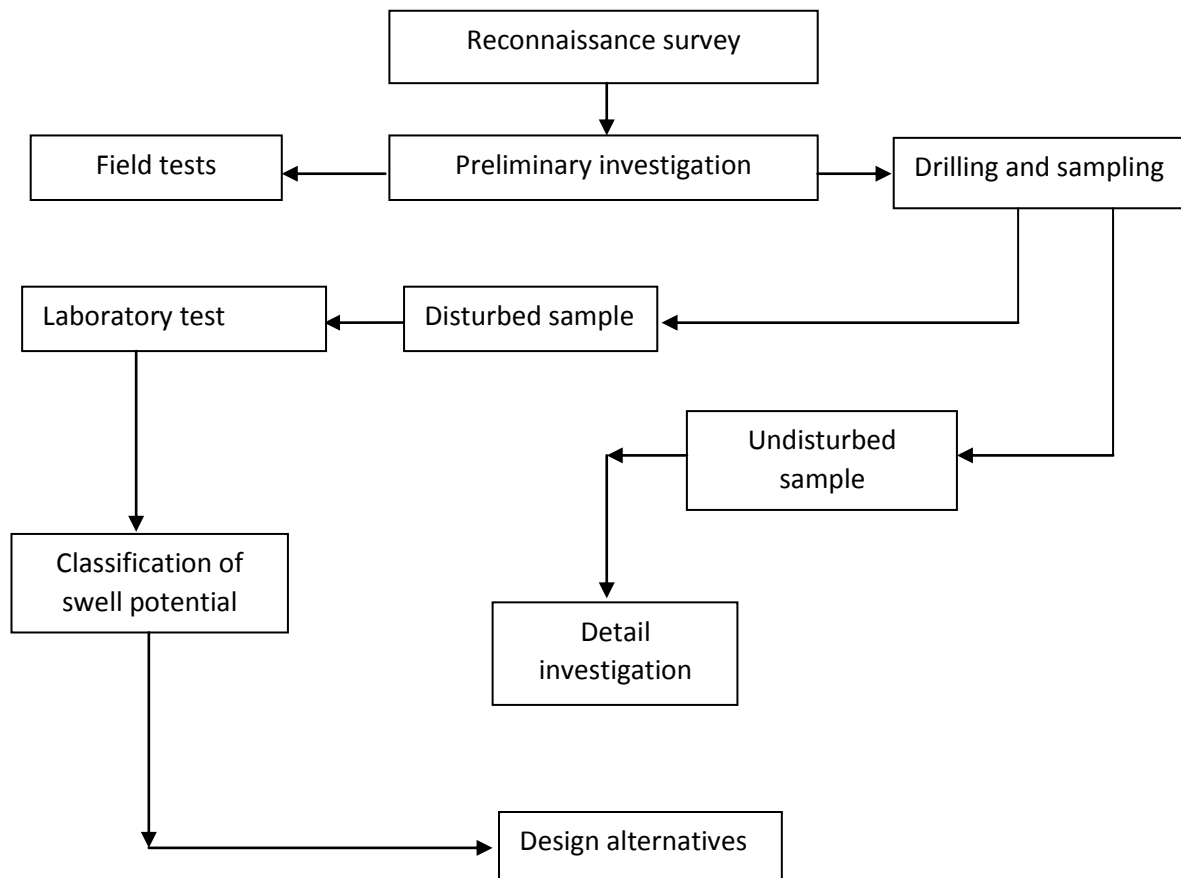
Reconnaissance survey

Field tests

Preliminary investigation

Drilling and sampling

Laboratory test

Disturbed sample

Undisturbed sample

Classification of swell potential

Detail investigation

Design alternatives